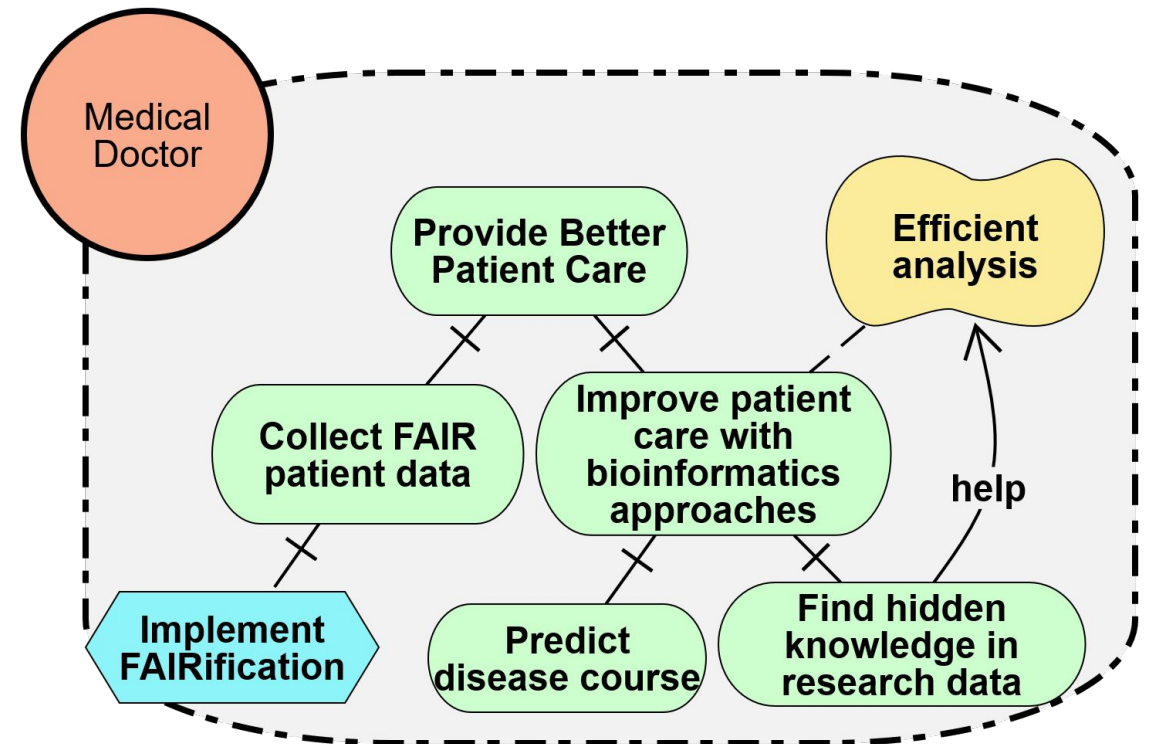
Medical Doctor

Provide Better Patient Care

Efficient analysis

Collect FAIR patient data

Improve patient care with bioinformatics approaches

help

Implement FAIRification

Predict disease course

Find hidden knowledge in research data